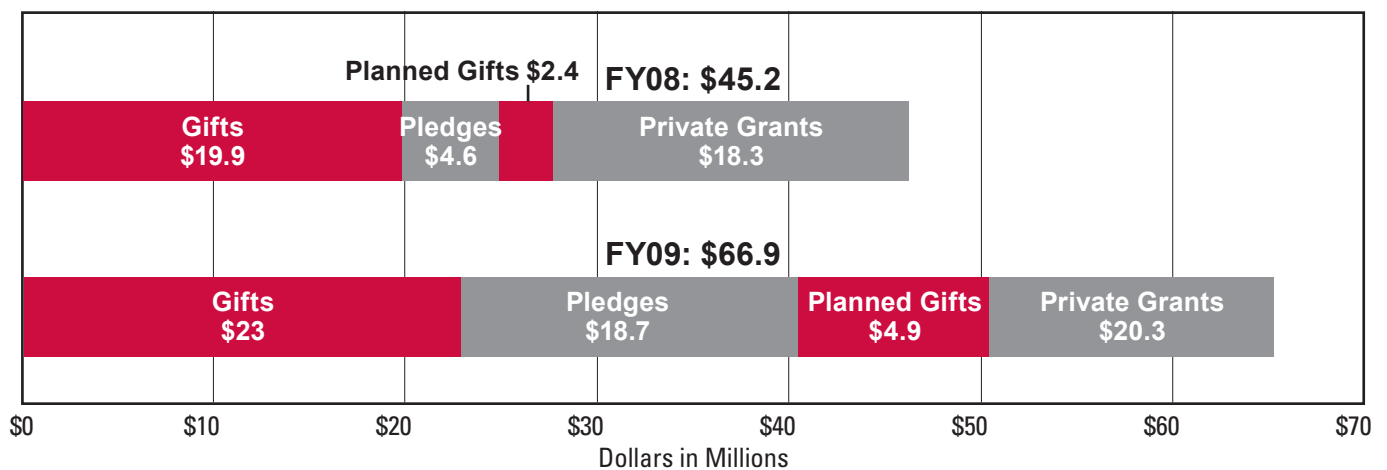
Planned Gifts \$2.4

FY08: \$45.2

Gifts
\$19.9

Pledges
\$4.6

Private Grants
\$18.3

FY09: \$66.9

Gifts
\$23

Pledges
\$18.7

Planned Gifts
\$4.9

Private Grants
\$20.3

\$0 \$10 \$20 \$30 \$40 \$50 \$60 \$70

Dollars in Millions